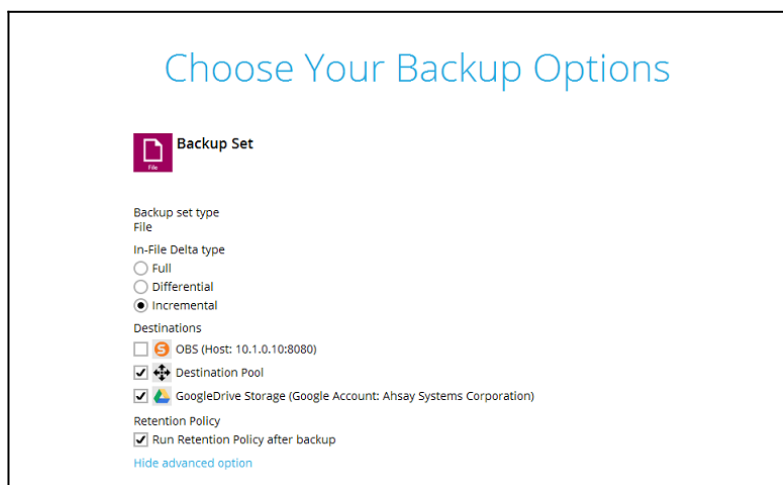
Choose Your Backup Options

File

Backup Set

Backup set type
File

In-File Delta type
Full
Differential
Incremental

Destinations
OBS (Host: 10.1.0.10:8080)
Destination Pool
GoogleDrive Storage (Google Account: Ahsay Systems Corporation)

Retention Policy
Run Retention Policy after backup

Hide advanced option